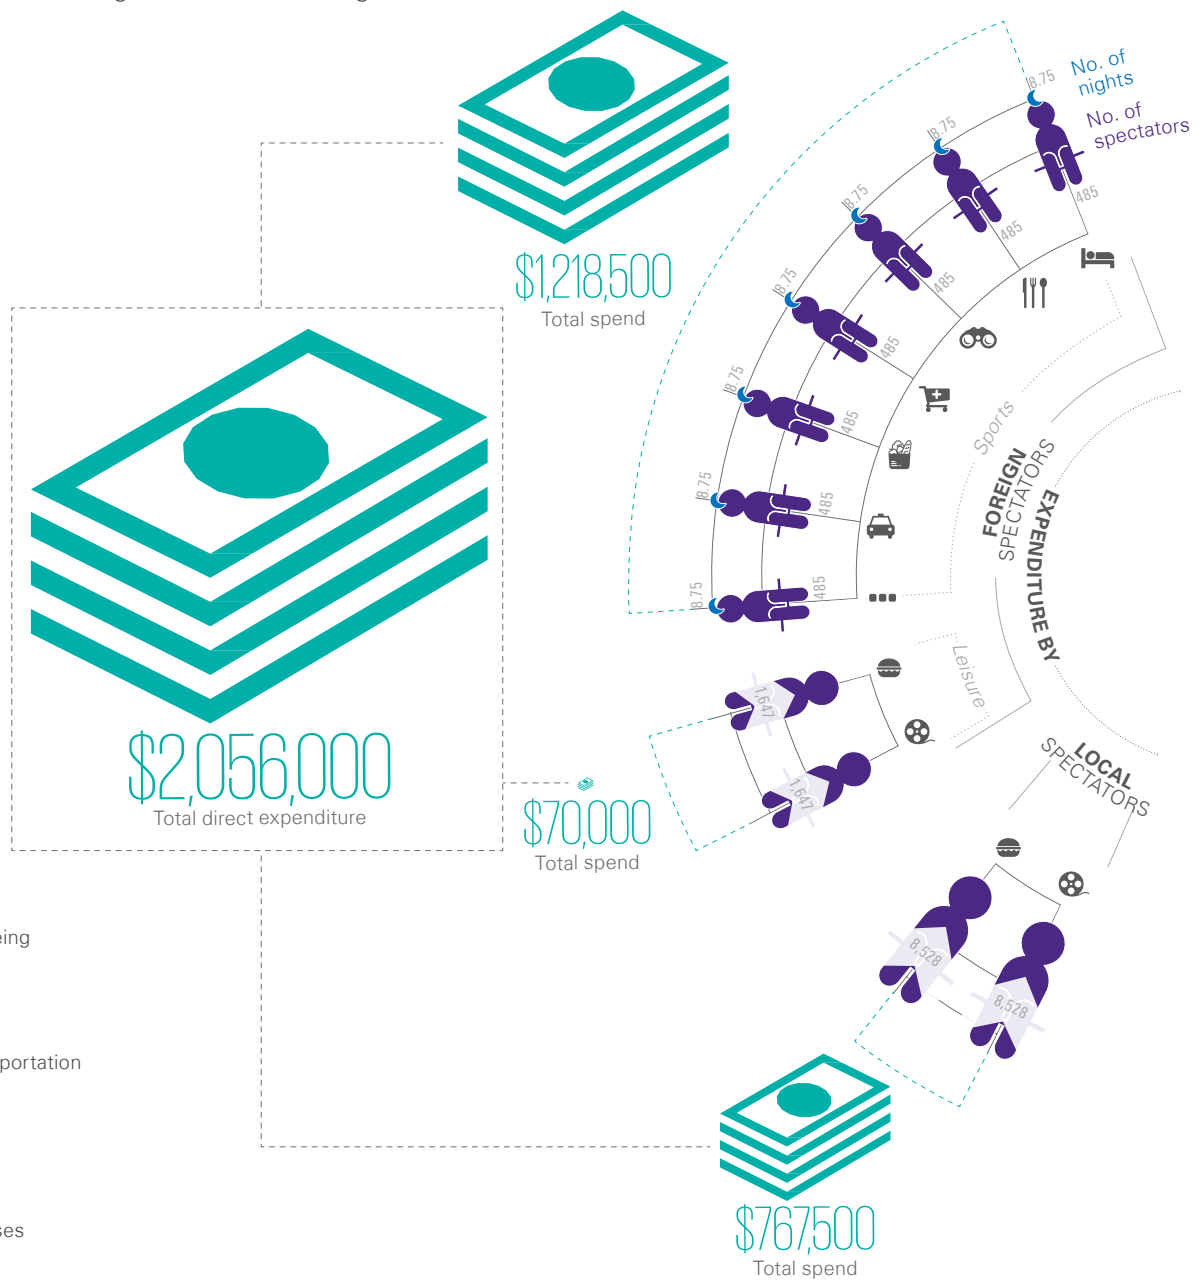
$1,218,500
Total spend

No. of nights
No. of spectators

8.75
485
8.75
485
8.75
485
8.75
485
8.75
485
8.75
485
8.75
485

Sports
FOREIGN SPECTATORS
EXPENDITURE BY

$2,056,000
Total direct expenditure

$70,000
Total spend

1,647
1,647
Leisure

LOCAL SPECTATORS

8,528
8,528

$767,500
Total spend

eing
portation
ses